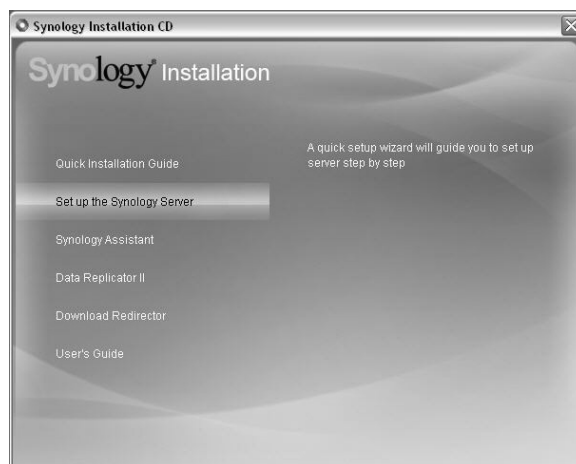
Synology Installation CD

Synology Installation

Quick Installation Guide

Set up the Synology Server

Synology Assistant

Data Replicator II

Download Redirector

User's Guide

A quick setup wizard will guide you to set up server step by step